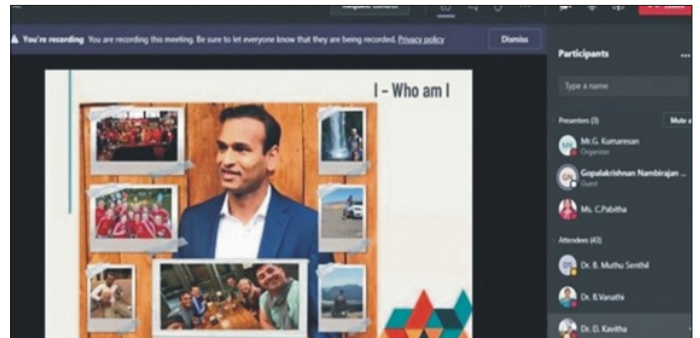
You're recording You are recording this meeting. Be sure to let everyone know that they are being recorded. Privacy policy

Dismiss

I - Who am I

Participants

Type a name

Presenters (3)

Mute a

Mr.G. Kumaresan
Organizer

Gopalakrishnan Nambirajan ...
Guest

Ms. C.Pabitha

Attendees (43)

Dr. B. Muthu Senthil

Dr. B.Vanathi

Dr. D. Kavitha